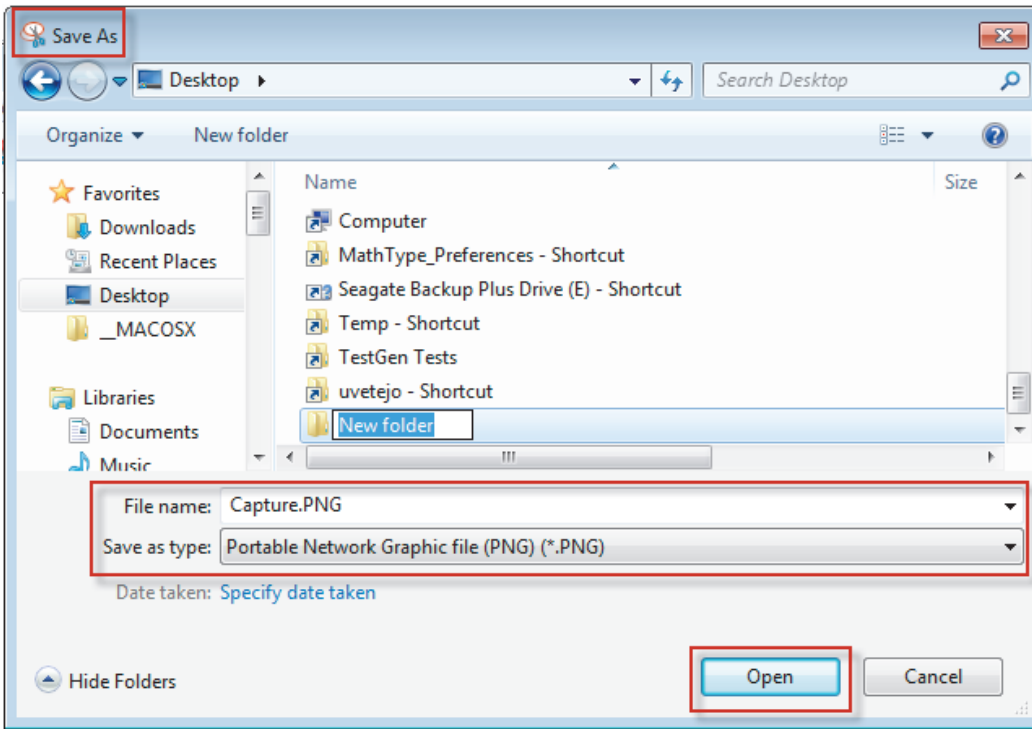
Save As

Desktop

Search Desktop

Organize

New folder

Favorites

Downloads

Recent Places

Desktop

__MACOSX

Libraries

Documents

Music

Name

Size

Computer

MathType_Preferences - Shortcut

Seagate Backup Plus Drive (E) - Shortcut

Temp - Shortcut

TestGen Tests

uvetejo - Shortcut

New folder

File name: Capture.PNG

Save as type: Portable Network Graphic file (PNG) (*.PNG)

Date taken: Specify date taken

Hide Folders

Open

Cancel